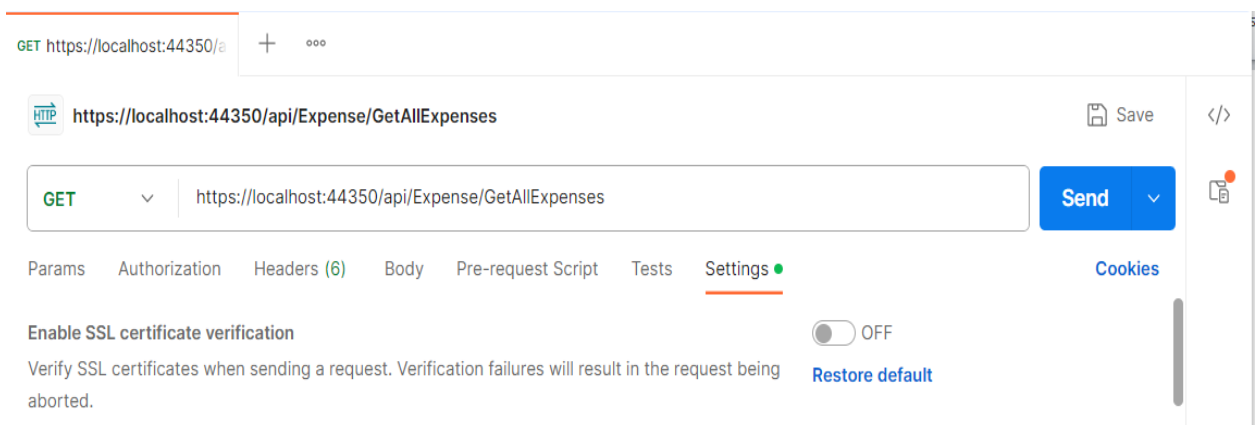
GET https://localhost:44350/a

+ ooo

HTTP https://localhost:44350/api/Expense/GetAllExpenses

Save

GET https://localhost:44350/api/Expense/GetAllExpenses Send

Params Authorization Headers (6) Body Pre-request Script Tests Settings Cookies

Enable SSL certificate verification

OFF

Verify SSL certificates when sending a request. Verification failures will result in the request being aborted.

Restore default